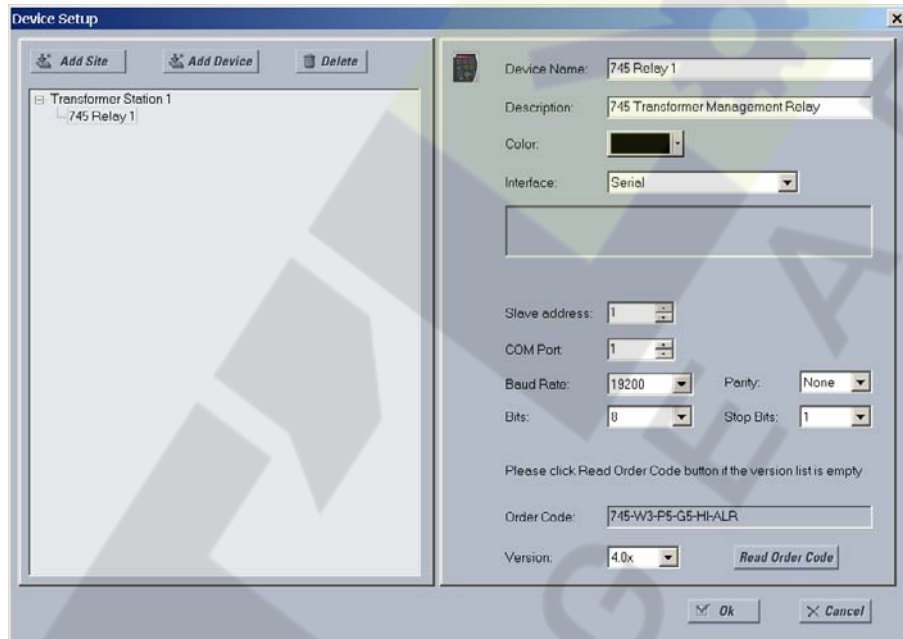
Device Setup

Add Site
Add Device
Delete

Transformer Station 1
745 Relay 1

Device Name: 745 Relay 1
Description: 745 Transformer Management Relay
Color:
Interface: Serial

Slave address: 1
COM Port: 1
Baud Rate: 19200
Parity: None
Bits: 8
Stop Bits: 1

Please click Read Order Code button if the version list is empty

Order Code: 745-W3-P5-G5-HI-ALR
Version: 4.0x
Read Order Code

Ok
Cancel